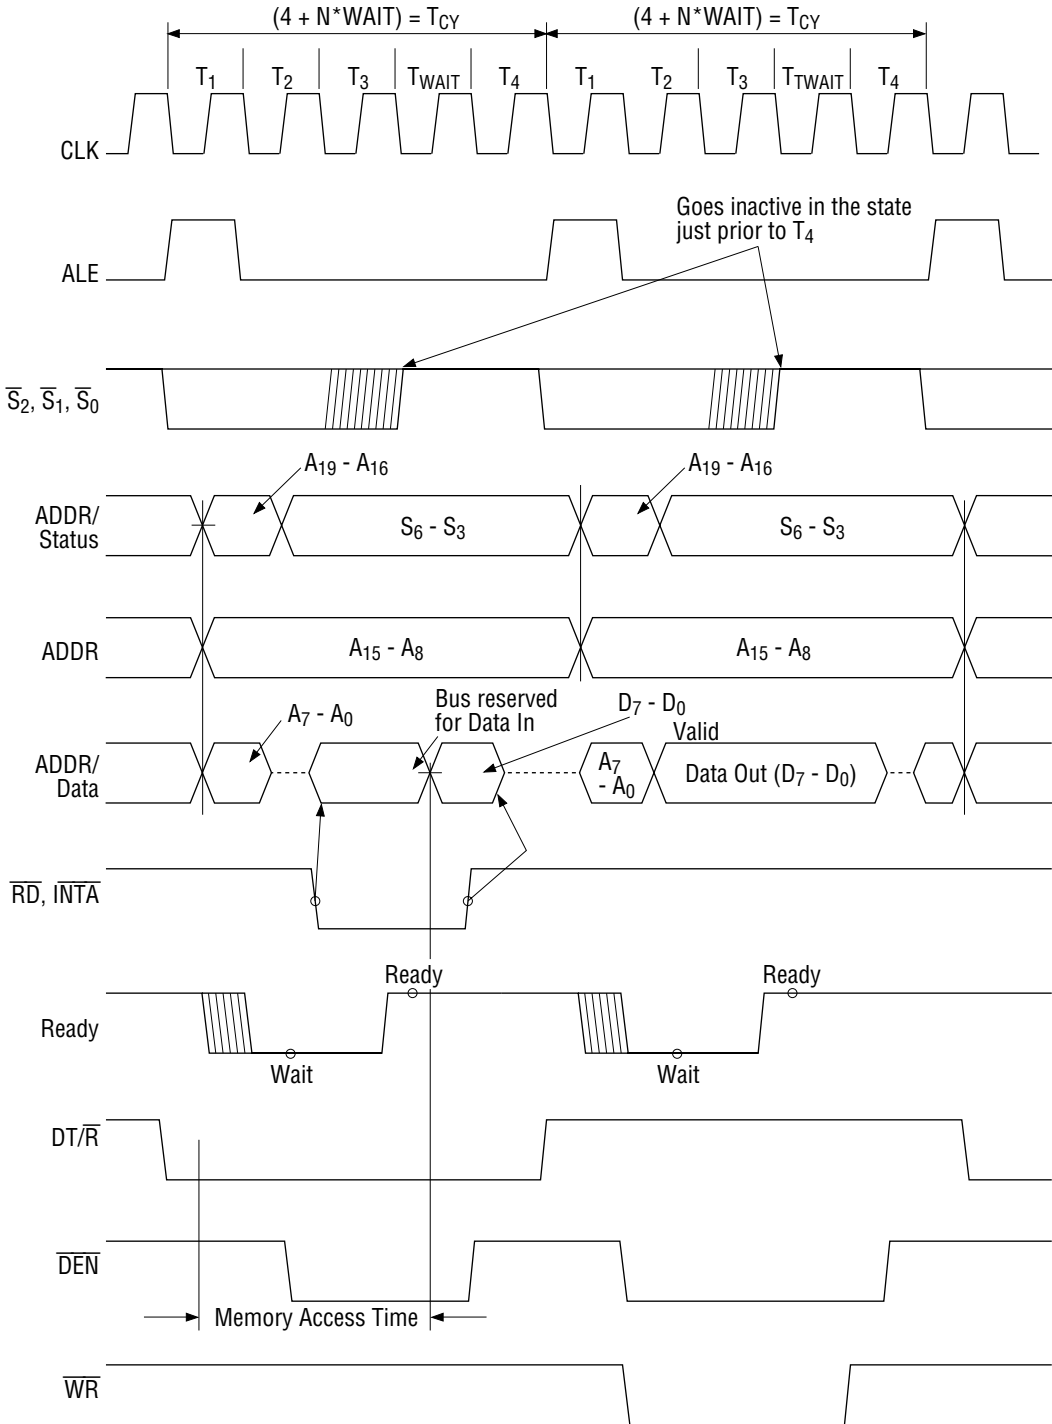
(4 + N*WAIT) = $T_{CY}$
(4 + N*WAIT) = $T_{CY}$

$T_1$ $T_2$ $T_3$ $T_{WAIT}$ $T_4$ $T_1$ $T_2$ $T_3$ $T_{TWAIT}$ $T_4$

CLK

Goes inactive in the state just prior to $T_4$

ALE

$\overline{S_2}$, $\overline{S_1}$, $\overline{S_0}$

$A_{19}$ - $A_{16}$
$A_{19}$ - $A_{16}$

ADDR/ Status

$S_6$ - $S_3$
$S_6$ - $S_3$

ADDR

$A_{15}$ - $A_8$
$A_{15}$ - $A_8$

$A_7$ - $A_0$

Bus reserved for Data In

$D_7$ - $D_0$ Valid

ADDR/ Data

$A_7$ - $A_0$

Data Out ($D_7$ - $D_0$)

$\overline{RD}$, $\overline{INTA}$

Ready
Ready

Ready

Wait
Wait

DT/$\overline{R}$

$\overline{DEN}$

Memory Access Time

$\overline{WR}$